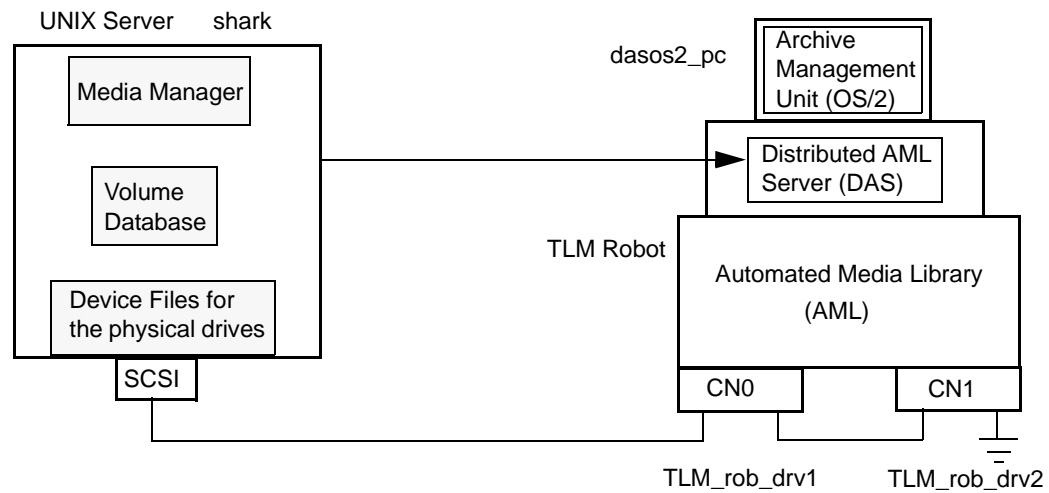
UNIX Server shark

Media Manager

Volume Database

Device Files for the physical drives

SCSI

dasos2_pc

Archive Management Unit (OS/2)

Distributed AML Server (DAS)

TLM Robot

Automated Media Library (AML)

CN0

CN1

TLM_rob_drv1

TLM_rob_drv2